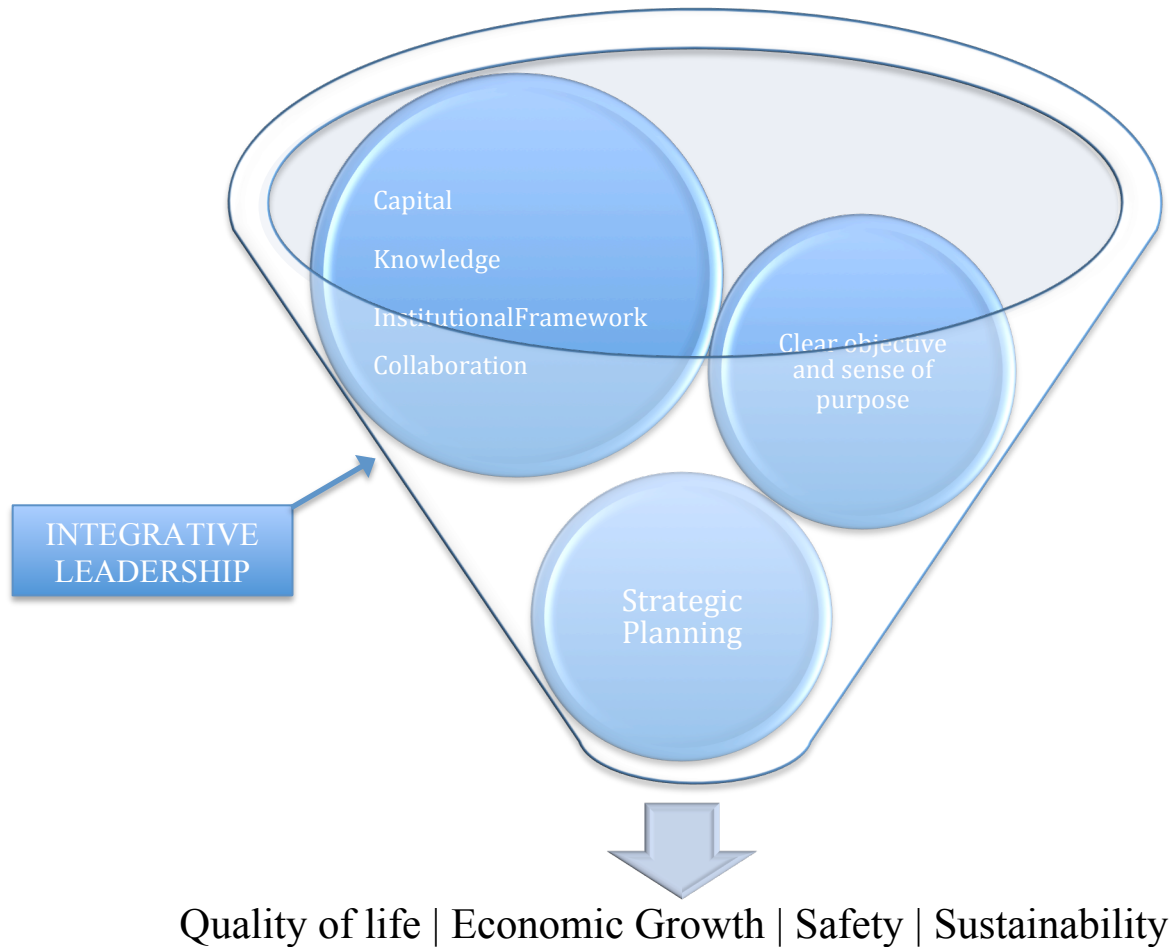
Capital

Knowledge

InstitutionalFramework

Collaboration

Clear objective and sense of purpose

INTEGRATIVE LEADERSHIP

Strategic Planning

Quality of life | Economic Growth | Safety | Sustainability